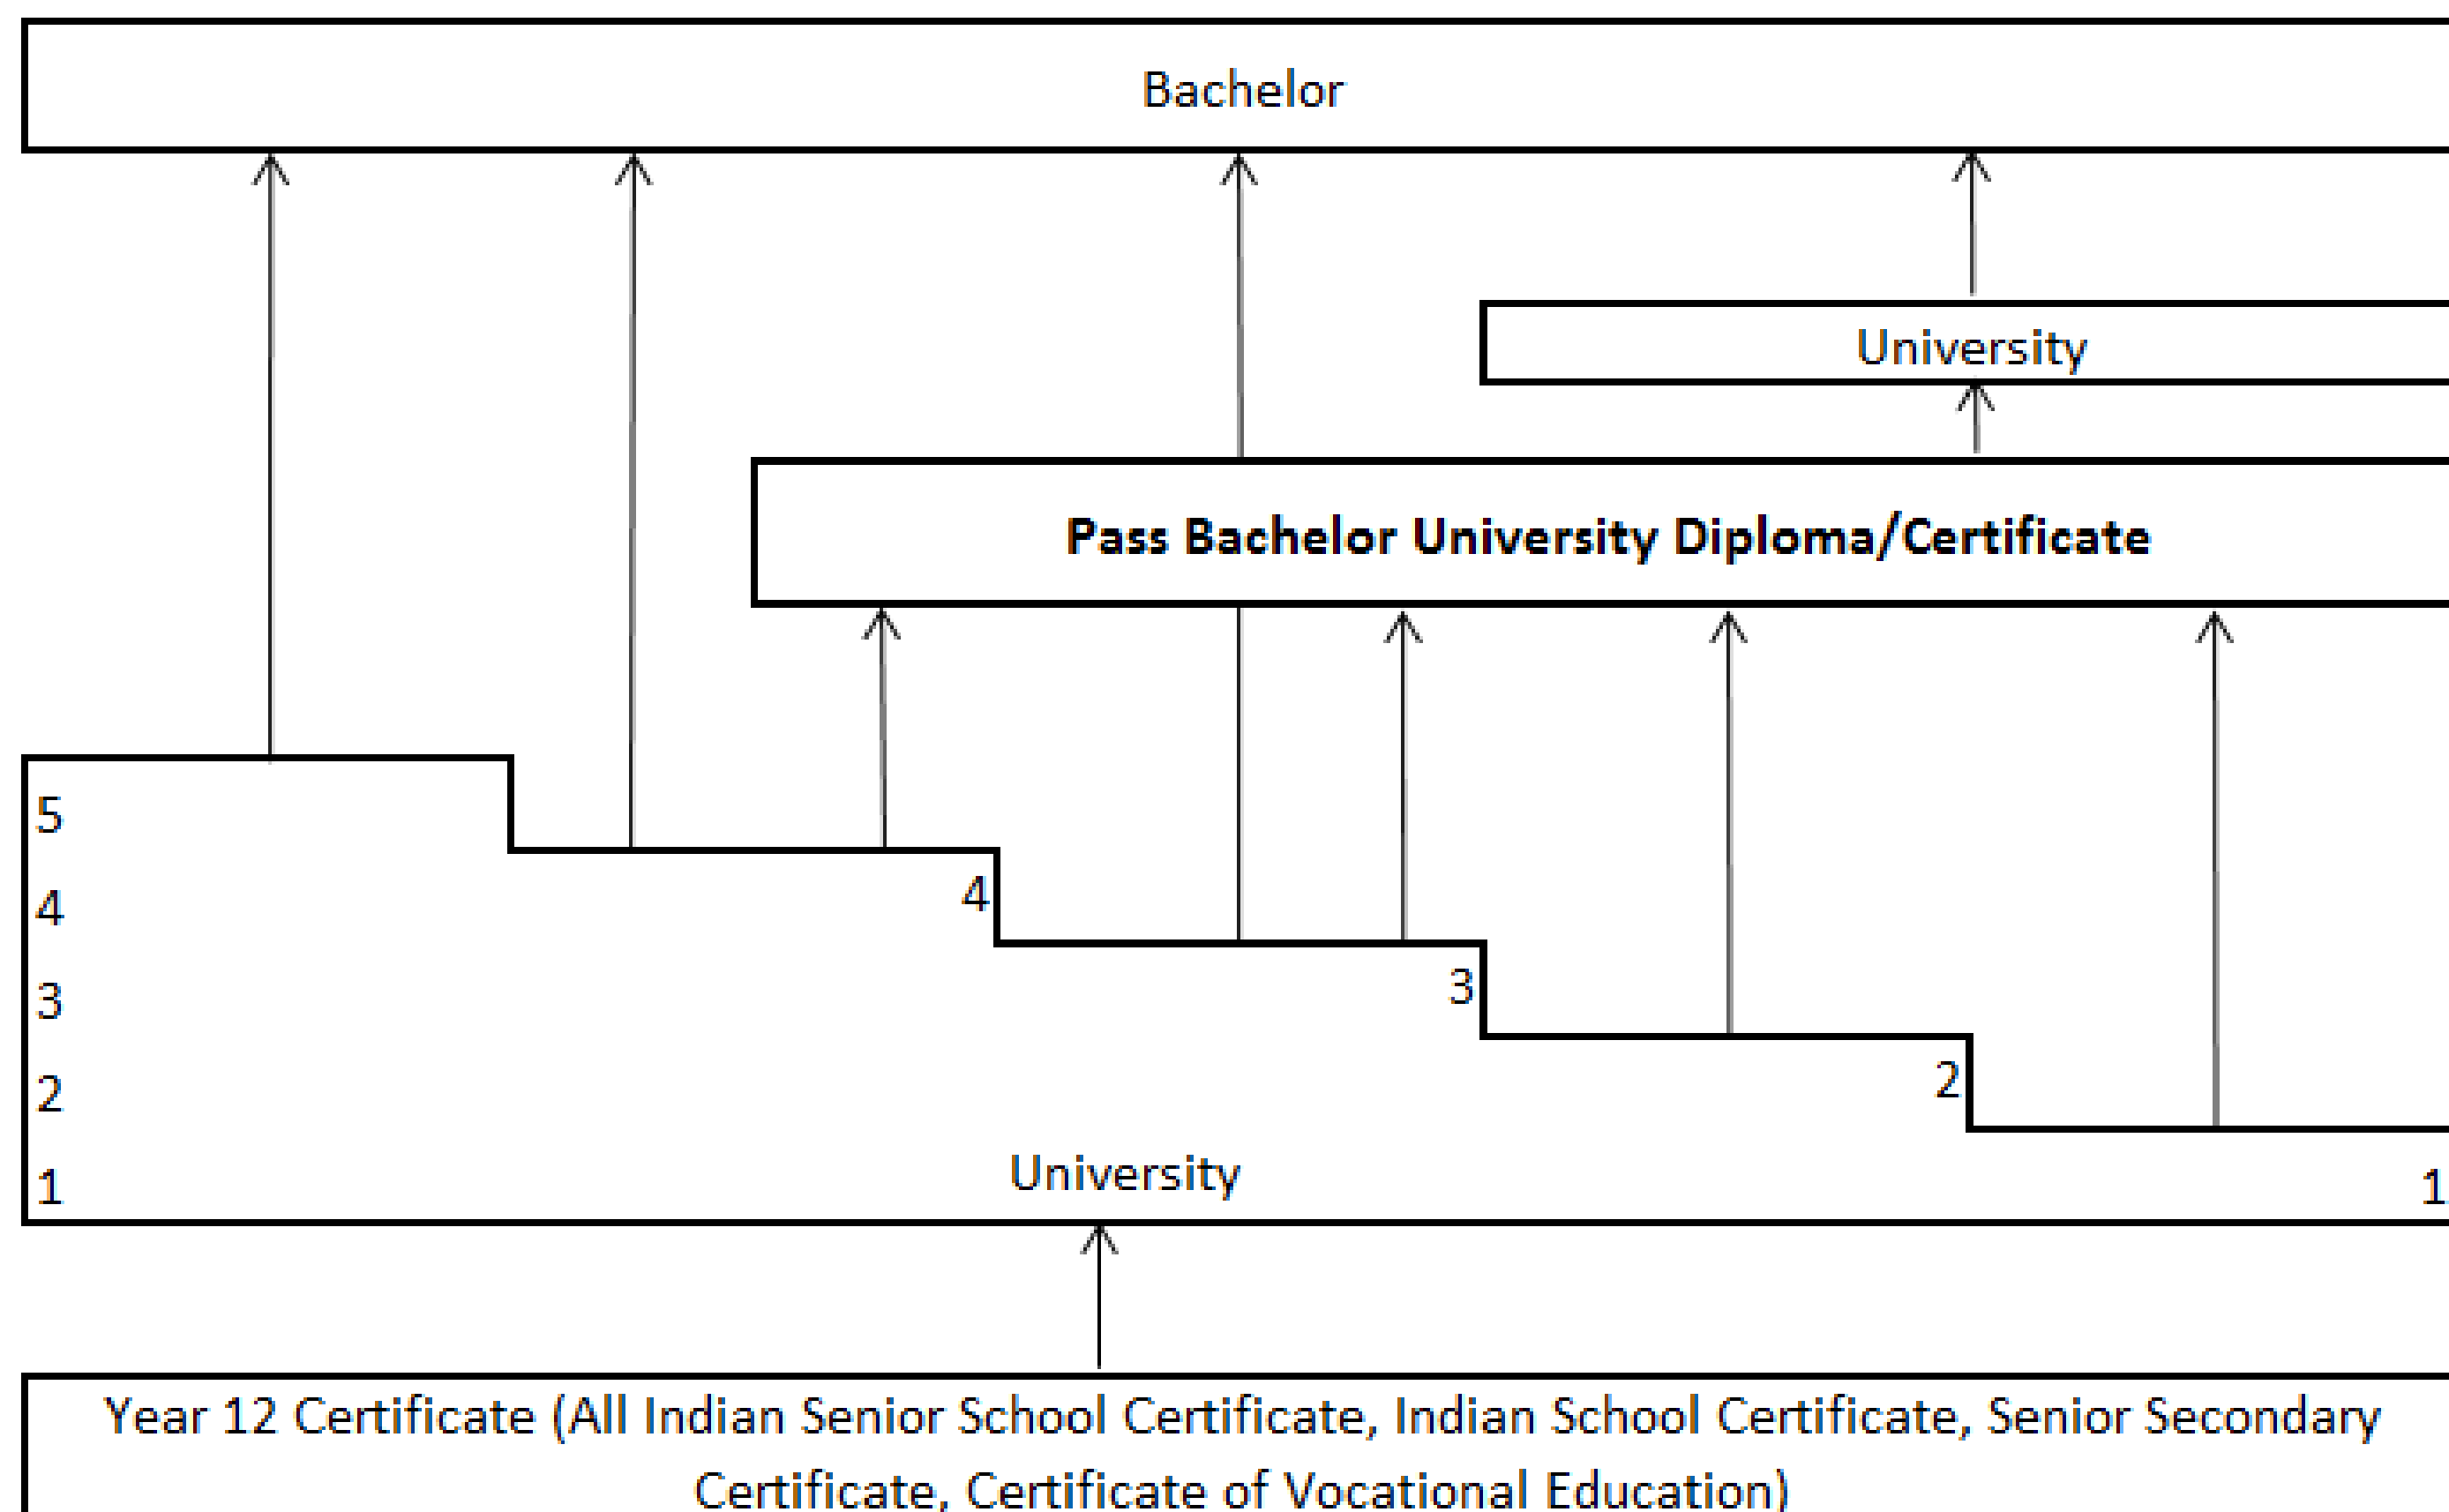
Bachelor

University

Pass Bachelor University Diploma/Certificate

5
4
3
2
1

4

3

2

University

1

Year 12 Certificate (All Indian Senior School Certificate, Indian School Certificate, Senior Secondary Certificate, Certificate of Vocational Education)